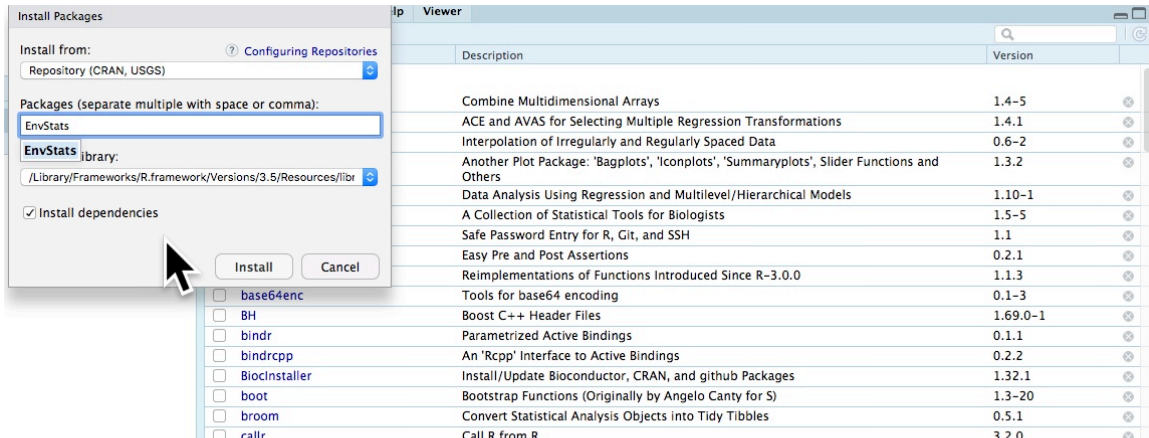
Install Packages

Install from:
Configuring Repositories
Repository (CRAN, USGS)

Packages (separate multiple with space or comma):
EnvStats
EnvStats
ibrary:
/Library/Frameworks/R.framework/Versions/3.5/Resources/libr

Install dependencies

Install
Cancel

lp
Viewer

| | | Description | Version | |
|---|---|---|---|---|
| | | Combine Multidimensional Arrays | 1.4–5 | |
| | | ACE and AVAS for Selecting Multiple Regression Transformations | 1.4.1 | |
| | | Interpolation of Irregularly and Regularly Spaced Data | 0.6–2 | |
| | | Another Plot Package: 'Bagplots', 'Iconplots', 'Summaryplots', Slider Functions and Others | 1.3.2 | |
| | | Data Analysis Using Regression and Multilevel/Hierarchical Models | 1.10–1 | |
| | | A Collection of Statistical Tools for Biologists | 1.5–5 | |
| | | Safe Password Entry for R, Git, and SSH | 1.1 | |
| | | Easy Pre and Post Assertions | 0.2.1 | |
| | | Reimplementations of Functions Introduced Since R–3.0.0 | 1.1.3 | |
| | base64enc | Tools for base64 encoding | 0.1–3 | |
| | BH | Boost C++ Header Files | 1.69.0–1 | |
| | bindr | Parametrized Active Bindings | 0.1.1 | |
| | bindrcpp | An 'Rcpp' Interface to Active Bindings | 0.2.2 | |
| | BiocInstaller | Install/Update Bioconductor, CRAN, and github Packages | 1.32.1 | |
| | boot | Bootstrap Functions (Originally by Angelo Canty for S) | 1.3–20 | |
| | broom | Convert Statistical Analysis Objects into Tidy Tibbles | 0.5.1 | |
| | callr | Call R from R | 3.2.0 | |